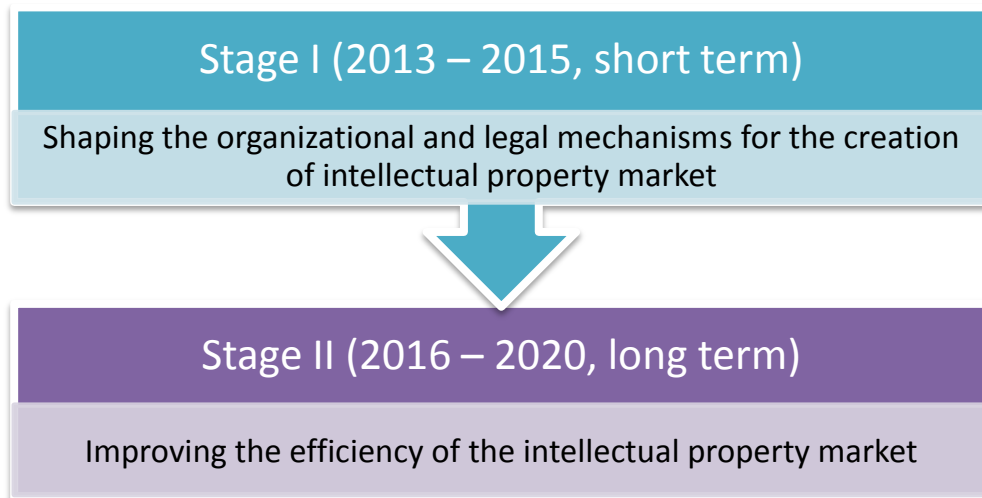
Stage I (2013 – 2015, short term)

Shaping the organizational and legal mechanisms for the creation of intellectual property market

Stage II (2016 – 2020, long term)

Improving the efficiency of the intellectual property market